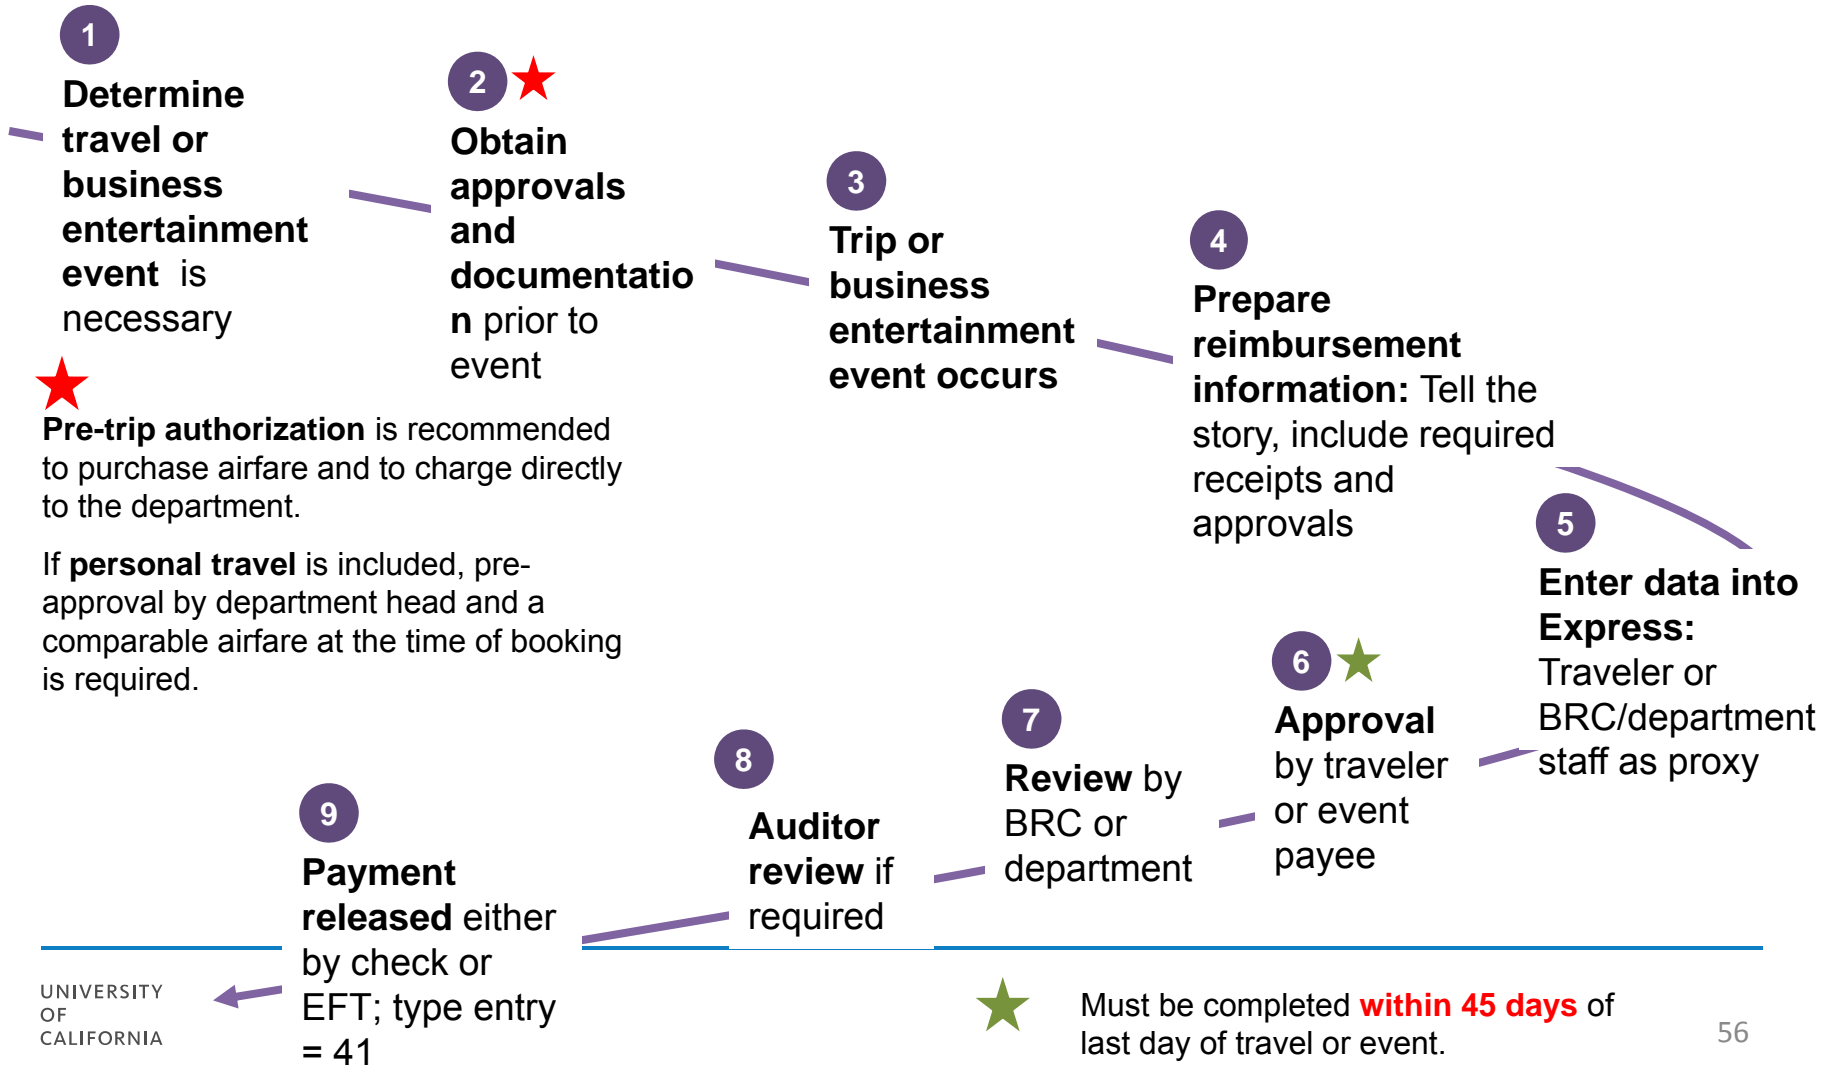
1

Determine travel or business entertainment event is necessary

2

Obtain approvals and documentation prior to event

3

Trip or business entertainment event occurs

4

Prepare reimbursement information: Tell the story, include required receipts and approvals

**Pre-trip authorization** is recommended to purchase airfare and to charge directly to the department.

If **personal travel** is included, pre-approval by department head and a comparable airfare at the time of booking is required.

5

Enter data into Express: Traveler or BRC/department staff as proxy

6

Approval by traveler or event payee

7

Review by BRC or department

8

Auditor review if required

9

Payment released either by check or EFT; type entry = 41

UNIVERSITY OF CALIFORNIA

Must be completed within 45 days of last day of travel or event.

56